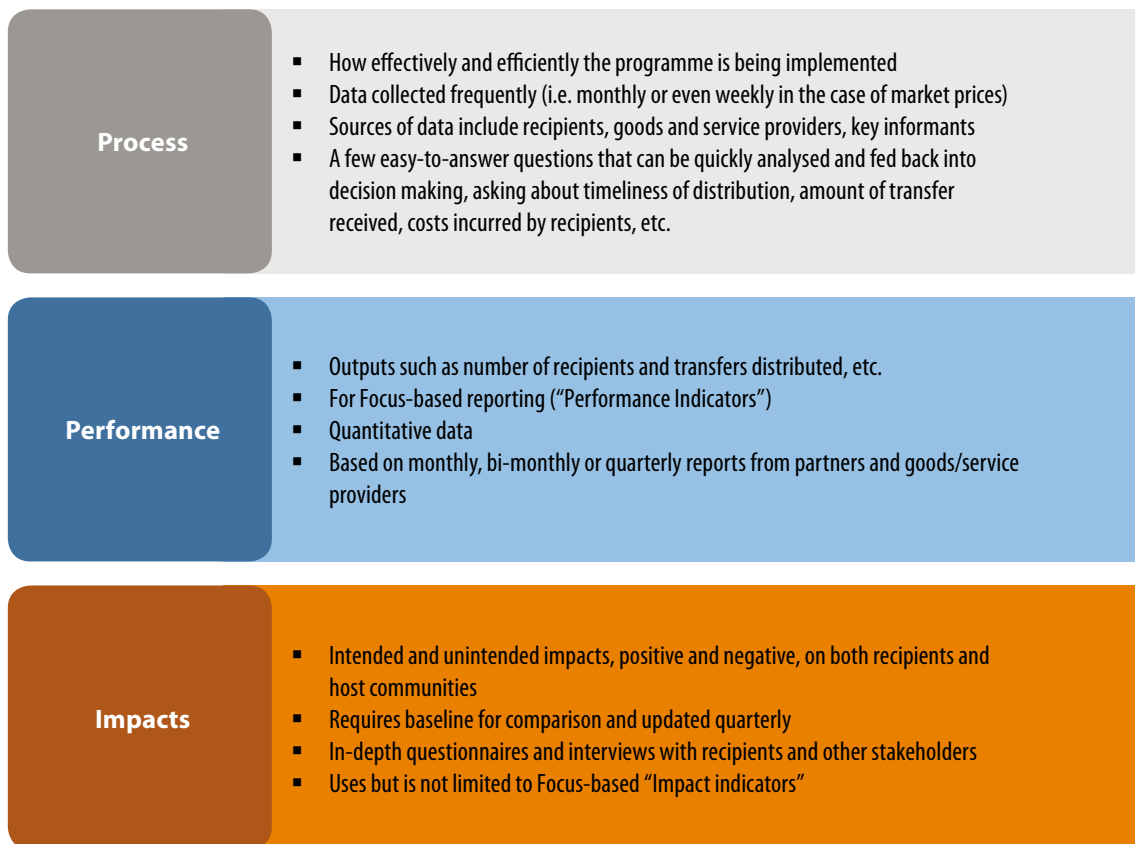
Process

- How effectively and efficiently the programme is being implemented
- Data collected frequently (i.e. monthly or even weekly in the case of market prices)
- Sources of data include recipients, goods and service providers, key informants
- A few easy-to-answer questions that can be quickly analysed and fed back into decision making, asking about timeliness of distribution, amount of transfer received, costs incurred by recipients, etc.

Performance

- Outputs such as number of recipients and transfers distributed, etc.
- For Focus-based reporting ("Performance Indicators")
- Quantitative data
- Based on monthly, bi-monthly or quarterly reports from partners and goods/service providers

Impacts

- Intended and unintended impacts, positive and negative, on both recipients and host communities
- Requires baseline for comparison and updated quarterly
- In-depth questionnaires and interviews with recipients and other stakeholders
- Uses but is not limited to Focus-based "Impact indicators"